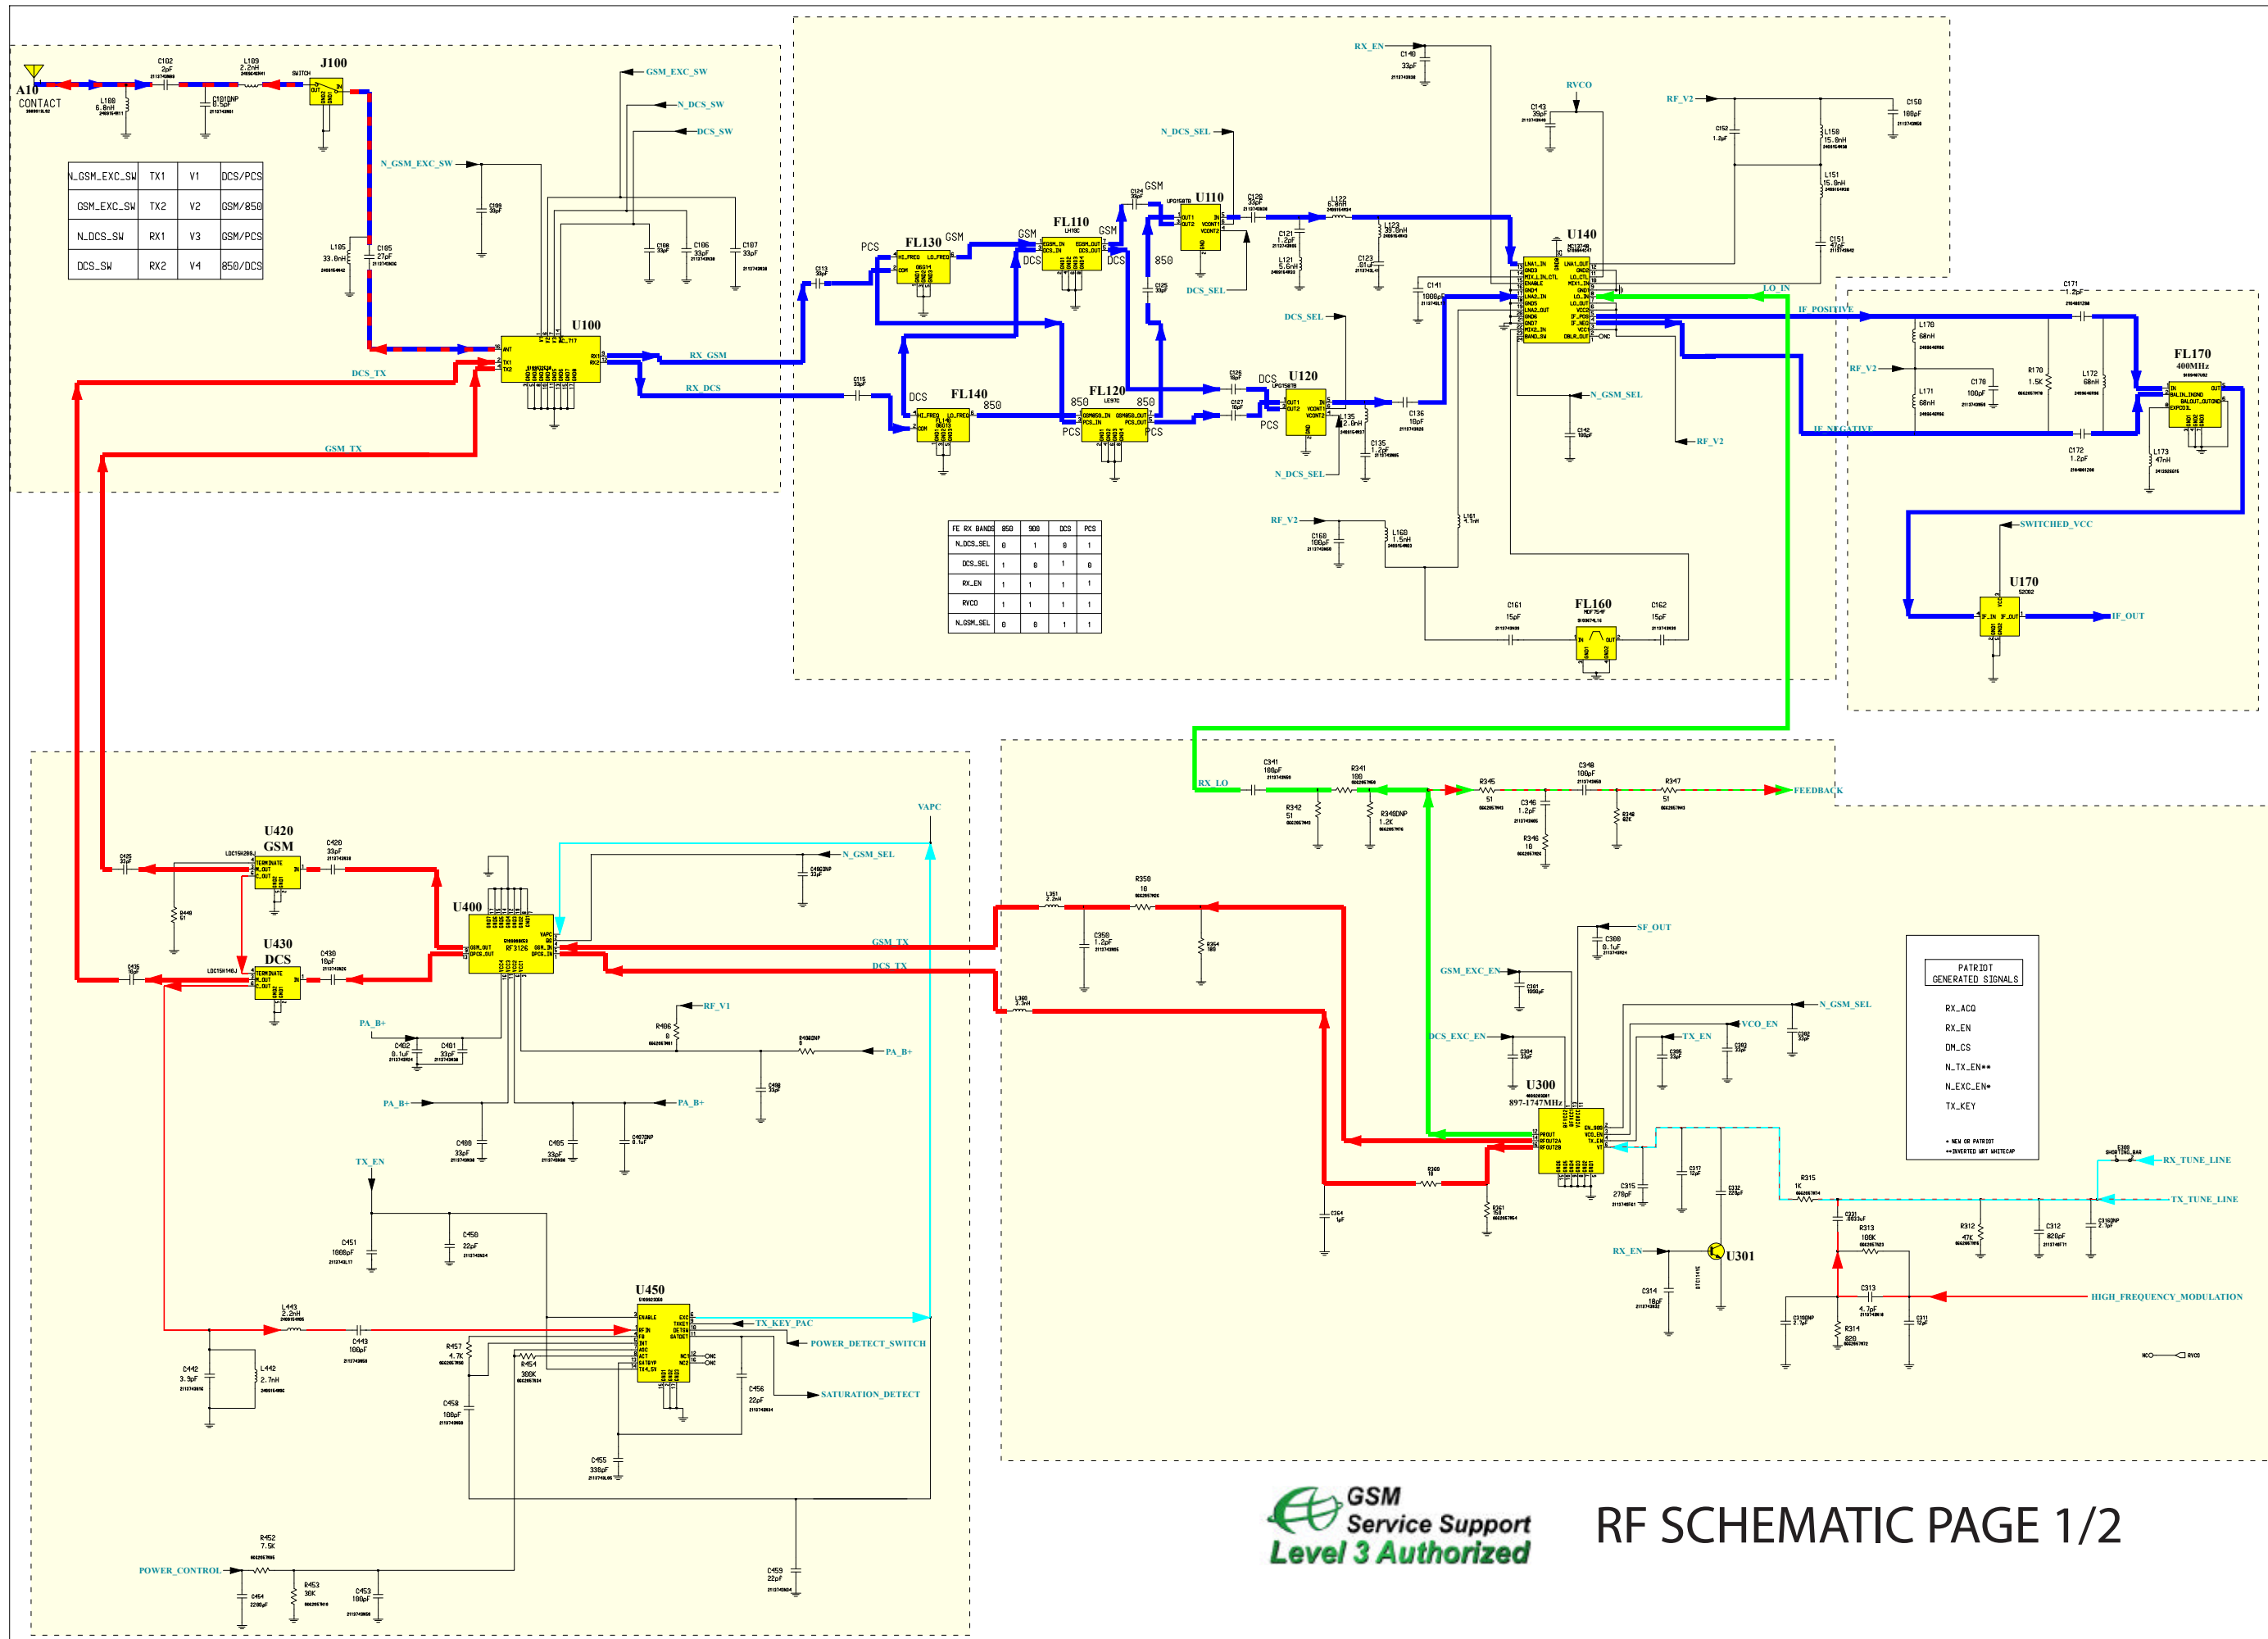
A10
CONTACT

C102
2pF

L109
2.2nH

J100

SWITCH

L108
6.8nH

C101DNP
0.5pF

GSM_EXC_SW

N_DCS_SW

DCS_SW

N_GSM_EXC_SW

| N_GSM_EXC_SW | TX1 | V1 | DCS/PCS |
|---|---|---|---|
| GSM_EXC_SW | TX2 | V2 | GSM/850 |
| N_DCS_SW | RX1 | V3 | GSM/PCS |
| DCS_SW | RX2 | V4 | 850/DCS |

C109
33pF

L105
33.0nH

C105
27pF

C108
33pF

C106
33pF

C107
33pF

U100

RX_GSM

RX_DCS

DCS_TX

GSM_TX

C113
33pF

PCS

FL130

GSM

GSM

FL110

GSM

C124

GSM

U110

C128

L122
6.8nH

N_DCS_SEL

DCS

DCS

850

C125

DCS_SEL

L123
39.0nH

C121
1.2pF

L121
5.6nH

C123

C115
33pF

DCS

FL140

850

FL120

850

850

PCS

PCS

C126

C127

DCS

U120

PCS

L135
12.0nH

C135
1.2pF

C136
10pF

DCS_SEL

N_DCS_SEL

RX_EN

C140
33pF

RVCO

C143
39pF

RF_V2

C152
1.2pF

L150
15.0nH

C150
100pF

L151
15.0nH

C151

U140

C141
1000pF

LO_IN

IF_POSITIVE

N_GSM_SEL

C142

RF_V2

C171
1.2pF

L170
68nH

RF_V2

L171
68nH

C170
100pF

R170
1.5K

L172
68nH

FL170
400MHz

IF_NEGATIVE

C172
1.2pF

L173
47nH

SWITCHED_VCC

U170

IF_OUT

RF_V2

C160
100pF

L160
1.5nH

L161

| FE RX BANDS | 850 | 900 | DCS | PCS |
|---|---|---|---|---|
| N_DCS_SEL | 0 | 1 | 0 | 1 |
| DCS_SEL | 1 | 0 | 1 | 0 |
| RX_EN | 1 | 1 | 1 | 1 |
| RVCO | 1 | 1 | 1 | 1 |
| N_GSM_SEL | 0 | 0 | 1 | 1 |

C161
15pF

FL160

C162
15pF

RX_LO

C341
100pF

R341
100

C348
100pF

R345
51

R347
51

FEEDBACK

R342
51

R340DNP
1.2K

C346
1.2pF

R346
10

R348

U420
GSM

C425

C420
33pF

N_GSM_SEL

C440

R440

VAPC

U400

RF3126

U430
DCS

C435

C430
10pF

GSM_TX

DCS_TX

L351
2.2nH

R350
10

C350
1.2pF

R354
100

L360

SF_OUT

C300
0.1uF

GSM_EXC_EN

C301
1000pF

N_GSM_SEL

DCS_EXC_EN

C304

TX_EN

VCO_EN

C302

C306

C303

U300
897-1747MHz

PATRIOT
GENERATED SIGNALS

RX_ACQ

RX_EN

DM_CS

N_TX_EN**

N_EXC_EN*

TX_KEY

* NEW OR PATRIOT
**INVERTED WRT WHITECAP

RF_V1

R406

PA_B+

C402
0.1uF

C401
33pF

R403DNP

PA_B+

C408

PA_B+

PA_B+

C400
33pF

C405
33pF

C403DNP
0.1uF

TX_EN

C451
1000pF

C450
22pF

C364
1uF

R360
10

C315
270pF

C317

C332

R315
1K

C331

R313
100K

R312
47K

C312
820pF

C310DNP

C300

RX_TUNE_LINE

TX_TUNE_LINE

RX_EN

U301

C314
18pF

C313
4.7pF

C316DNP

R314
820

C311

HIGH_FREQUENCY_MODULATION

U450

TX_KEY_PAC

POWER_DETECT_SWITCH

L443
2.2nH

C443
100pF

R457
4.7K

R454
300K

C442
3.9pF

L442
2.7nH

C458
100pF

C456
22pF

SATURATION_DETECT

C455
330pF

R452
7.5K

POWER_CONTROL

C454
2200pF

R453
30K

C453
100pF

C459
22pF

GSM
Service Support
Level 3 Authorized

RF SCHEMATIC PAGE 1/2